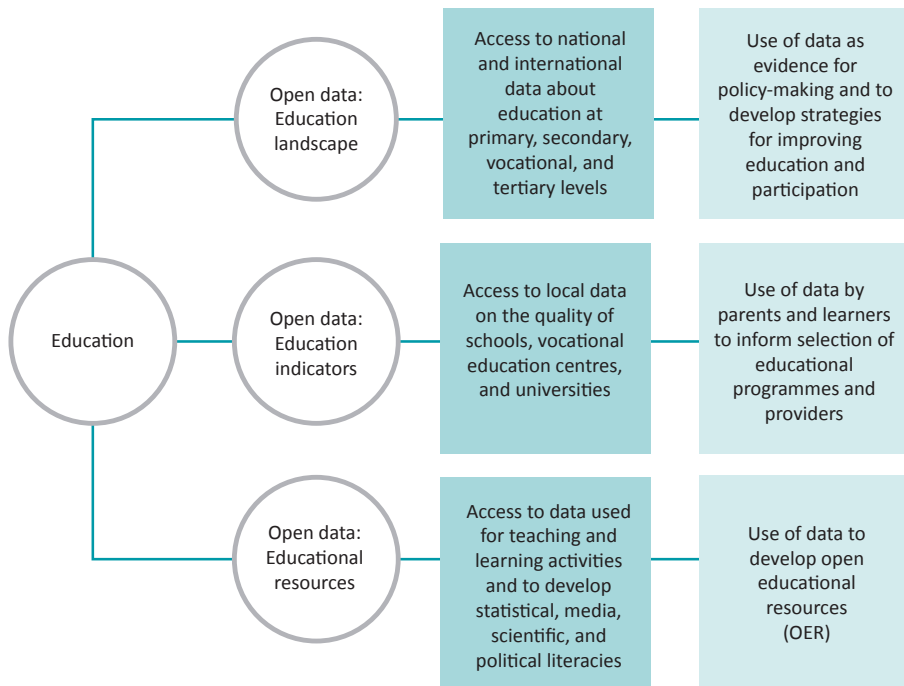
Education

Open data: Education landscape

Access to national and international data about education at primary, secondary, vocational, and tertiary levels

Use of data as evidence for policy-making and to develop strategies for improving education and participation

Open data: Education indicators

Access to local data on the quality of schools, vocational education centres, and universities

Use of data by parents and learners to inform selection of educational programmes and providers

Open data: Educational resources

Access to data used for teaching and learning activities and to develop statistical, media, scientific, and political literacies

Use of data to develop open educational resources (OER)